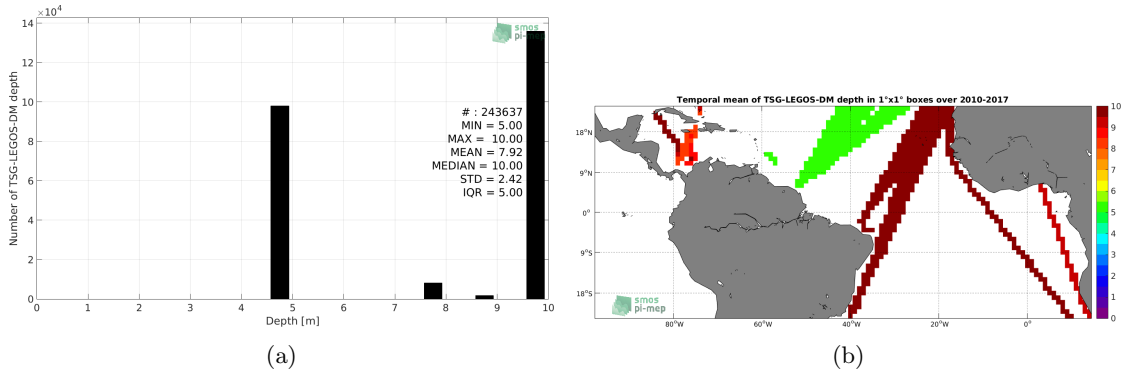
$\times10^4$
14
12
10
8
6
4
2
0
Number of TSG-LEGOS-DM depth
smos
pi-mep
# : 243637
MIN = 5.00
MAX = 10.00
MEAN = 7.92
MEDIAN = 10.00
STD = 2.42
IQR = 5.00
0 1 2 3 4 5 6 7 8 9 10
Depth [m]
(a)

Temporal mean of TSG-LEGOS-DM depth in 1°x1° boxes over 2010-2017
18°N
9°N
0°
9°S
18°S
80°W 60°W 40°W 20°W 0°
smos
pi-mep
10
9
8
7
6
5
4
3
2
1
0
(b)